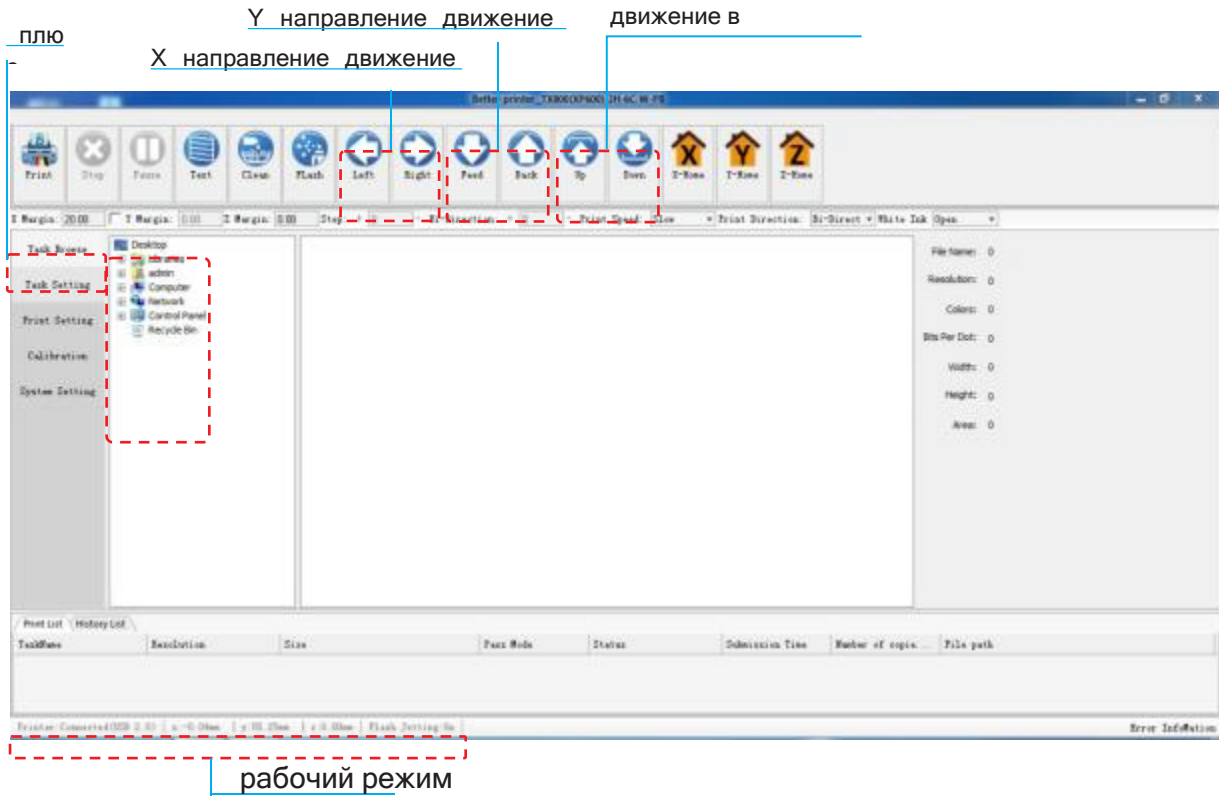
Y направление движение

движение в

плю

-

X направление движение

Better printer_TX800(XP600) 2H 6C W-P8

Print Stop Pause Test Clean Flash Left Right Feed Back Up Down X-Home Y-Home Z-Home

X Margin: 20.00 Y Margin: 0.00 Z Margin: 0.00 Step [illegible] Direction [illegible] Print Speed: Slow Print Direction: Bi-Direct White Ink Open

Task Browse
Task Setting
Print Setting
Calibration
System Setting

Desktop
Libraries
admin
Computer
Network
Control Panel
Recycle Bin

File Name: 0
Resolution: 0
Colors: 0
Bits Per Dot: 0
Width: 0
Height: 0
Area: 0

Print List History List

| TaskName | Resolution | Size | Pass Mode | Status | Submission Time | Number of copie... | File path |
|---|---|---|---|---|---|---|---|

Printer Connected(USB 2.0) x:-0.00mm y:98.25mm z:0.00mm Flash Setting:On

Error Information

рабочий режим